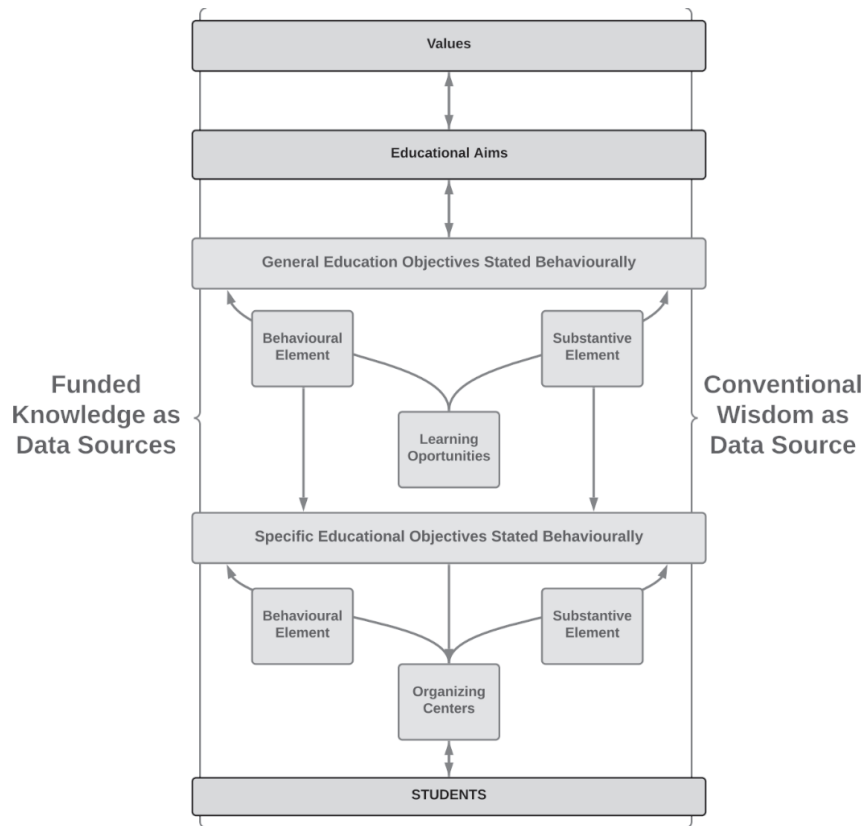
Values

Educational Aims

General Education Objectives Stated Behaviourally

Funded Knowledge as Data Sources

Behavioural Element

Substantive Element

Conventional Wisdom as Data Source

Learning Oportunities

Specific Educational Objectives Stated Behaviourally

Behavioural Element

Substantive Element

Organizing Centers

STUDENTS